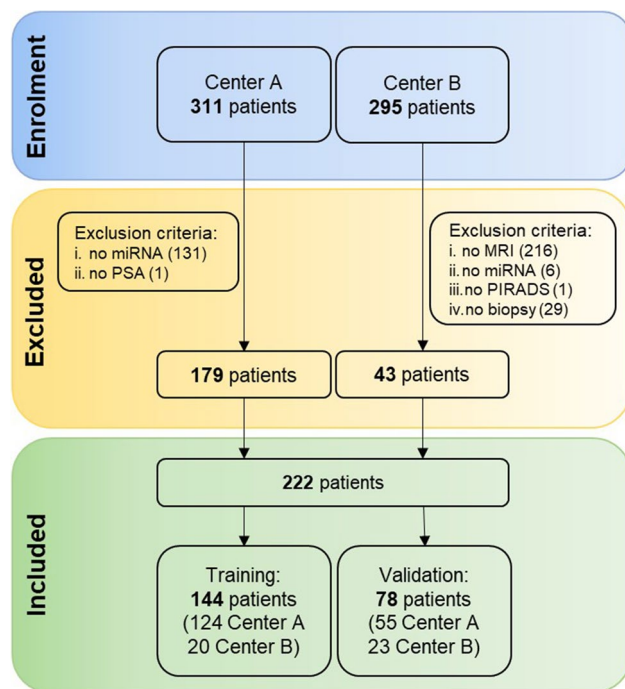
Enrolment

Center A
**311** patients

Center B
**295** patients

Excluded

Exclusion criteria:
i. no miRNA (131)
ii. no PSA (1)

Exclusion criteria:
i. no MRI (216)
ii. no miRNA (6)
iii. no PIRADS (1)
iv. no biopsy (29)

**179** patients

**43** patients

Included

**222** patients

Training:
**144** patients
(124 Center A
20 Center B)

Validation:
**78** patients
(55 Center A
23 Center B)